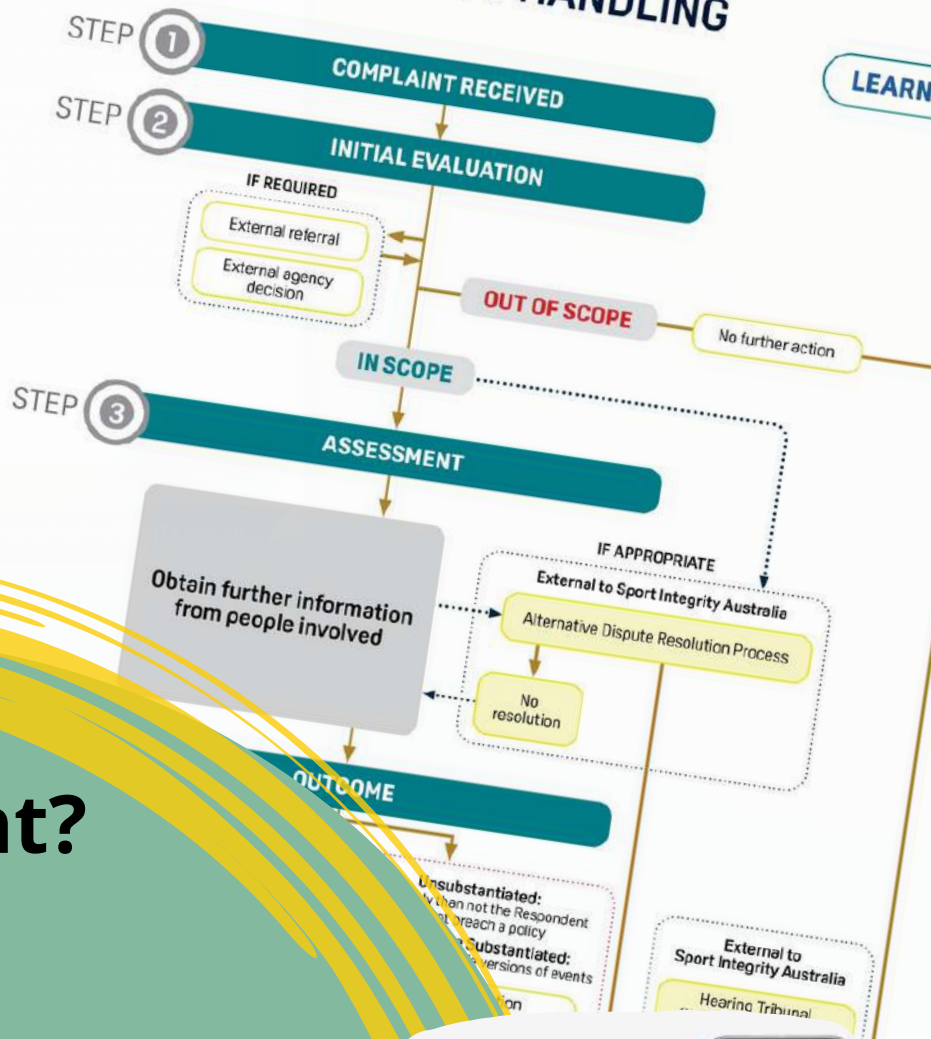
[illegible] HANDLING

STEP 1
COMPLAINT RECEIVED

LEARN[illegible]

STEP 2
INITIAL EVALUATION

IF REQUIRED
External referral
External agency decision

OUT OF SCOPE
No further action

IN SCOPE

STEP 3
ASSESSMENT

Obtain further information from people involved

IF APPROPRIATE
External to Sport Integrity Australia
Alternative Dispute Resolution Process

No resolution

OUTCOME

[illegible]nsubstantiated:
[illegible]y than not the Respondent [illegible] breach a policy
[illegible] Substantiated:
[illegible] versions of events

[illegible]on

External to Sport Integrity Australia
Hearing Tribunal

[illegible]nt?